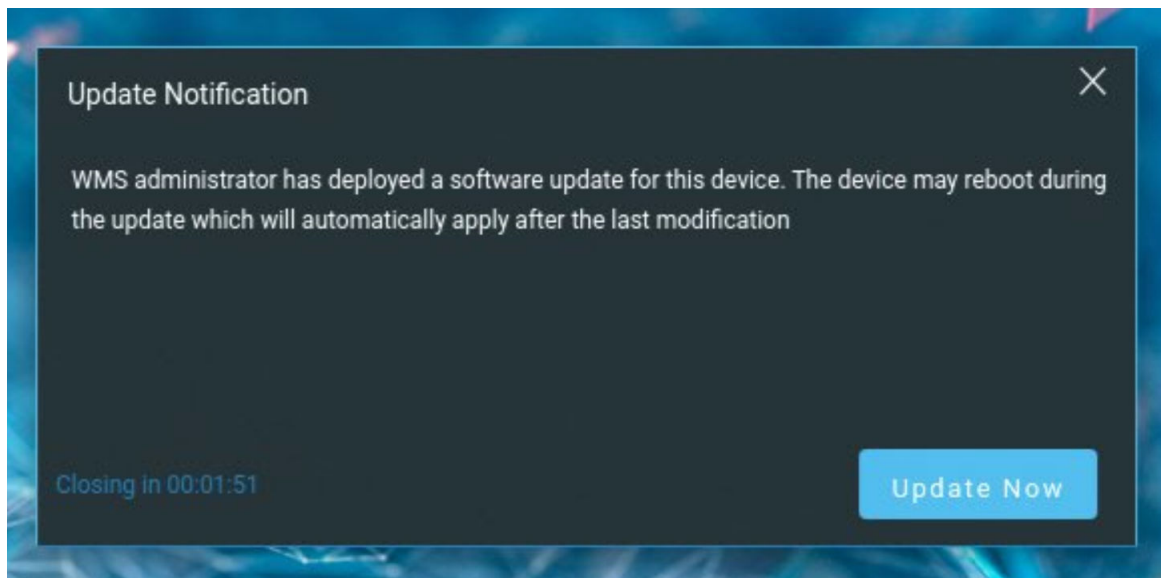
Update Notification

WMS administrator has deployed a software update for this device. The device may reboot during the update which will automatically apply after the last modification

Closing in 00:01:51

Update Now